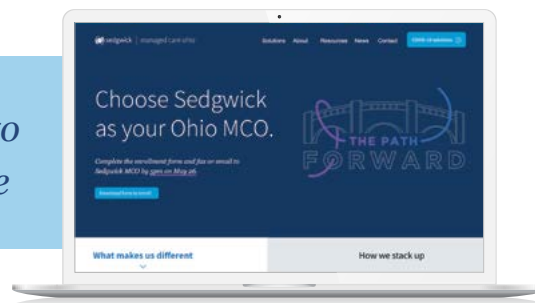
sedgwick | managed care ohio

Solutions About Resources News Contact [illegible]

Choose Sedgwick as your Ohio MCO.

Complete the enrollment form and fax or email to Sedgwick MCO by 5pm on May 26.

Download form to enroll

THE PATH FORWARD

o

e

What makes us different

How we stack up